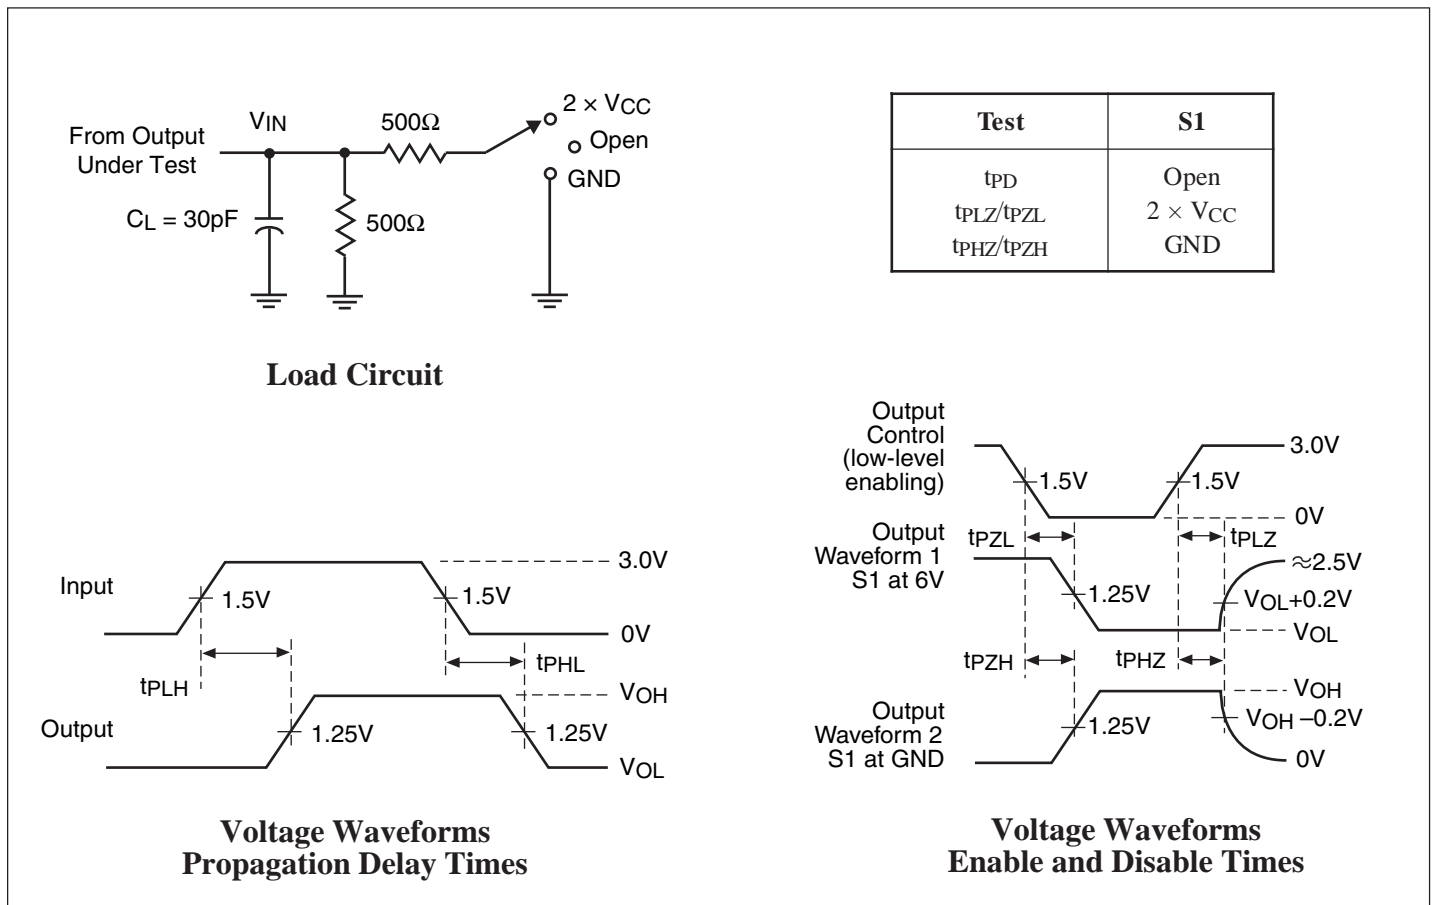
From Output Under Test

$V_{IN}$

500Ω

$2 \times V_{CC}$

Open

GND

$C_L = 30pF$

500Ω

Load Circuit

| Test | S1 |
|---|---|
| $t_{PD}$ | Open |
| $t_{PLZ}/t_{PZL}$ | $2 \times V_{CC}$ |
| $t_{PHZ}/t_{PZH}$ | GND |

Input

1.5V

1.5V

3.0V

0V

$t_{PLH}$

$t_{PHL}$

Output

1.25V

1.25V

$V_{OH}$

$V_{OL}$

Voltage Waveforms
Propagation Delay Times

Output Control (low-level enabling)

1.5V

1.5V

3.0V

0V

$t_{PZL}$

$t_{PLZ}$

Output Waveform 1 S1 at 6V

1.25V

≈2.5V

$V_{OL}$+0.2V

$V_{OL}$

$t_{PZH}$

$t_{PHZ}$

Output Waveform 2 S1 at GND

1.25V

$V_{OH}$

$V_{OH}$ –0.2V

0V

Voltage Waveforms
Enable and Disable Times